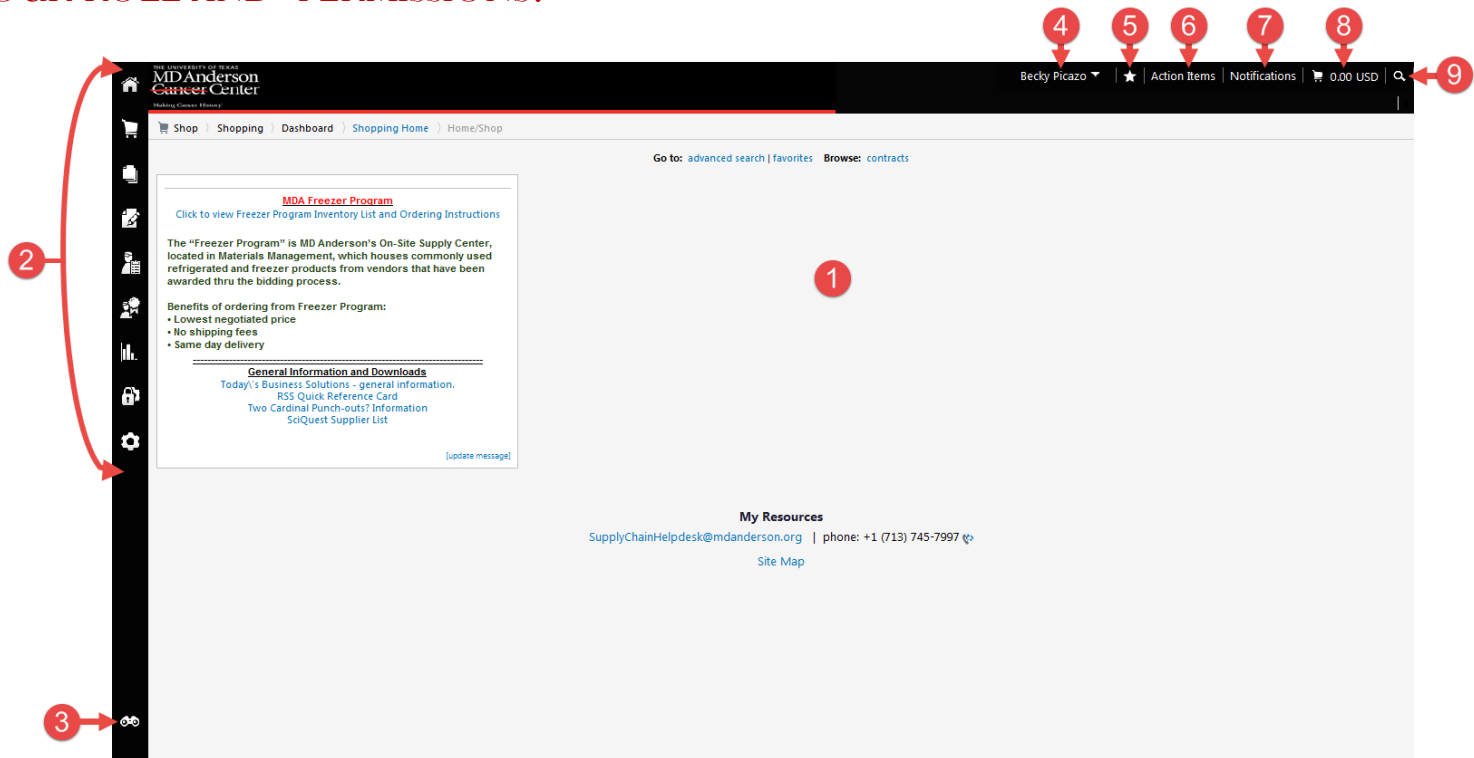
THE UNIVERSITY OF TEXAS
MD Anderson
Cancer Center
Making Cancer History

4 5 6 7 8 9

Becky Picazo | Action Items | Notifications | 0.00 USD

2

Shop 〉 Shopping 〉 Dashboard 〉 Shopping Home 〉 Home/Shop

Go to: advanced search | favorites Browse: contracts

MDA Freezer Program
Click to view Freezer Program Inventory List and Ordering Instructions

The "Freezer Program" is MD Anderson's On-Site Supply Center, located in Materials Management, which houses commonly used refrigerated and freezer products from vendors that have been awarded thru the bidding process.

Benefits of ordering from Freezer Program:
• Lowest negotiated price
• No shipping fees
• Same day delivery

General Information and Downloads
Today\'s Business Solutions - general information.
RSS Quick Reference Card
Two Cardinal Punch-outs? Information
SciQuest Supplier List

[update message]

1

My Resources
SupplyChainHelpdesk@mdanderson.org | phone: +1 (713) 745-7997
Site Map

3